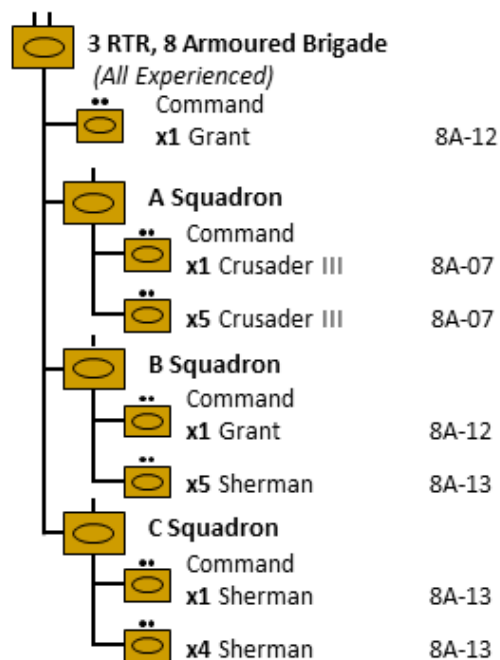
3 RTR, 8 Armoured Brigade
(All Experienced)

Command
x1 Grant 8A-12

A Squadron
Command
x1 Crusader III 8A-07
x5 Crusader III 8A-07

B Squadron
Command
x1 Grant 8A-12
x5 Sherman 8A-13

C Squadron
Command
x1 Sherman 8A-13
x4 Sherman 8A-13